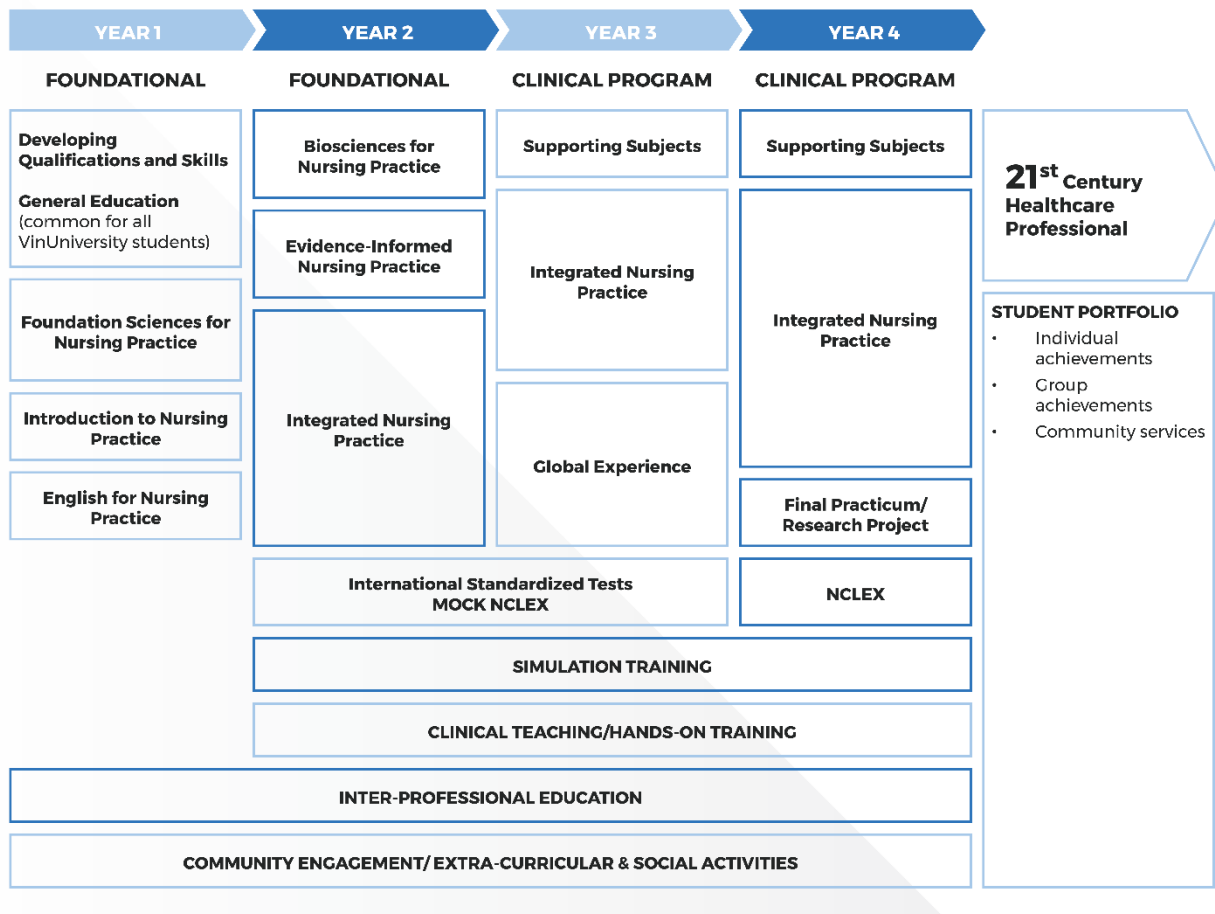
YEAR 1

FOUNDATIONAL

Developing Qualifications and Skills

General Education (common for all VinUniversity students)

Foundation Sciences for Nursing Practice

Introduction to Nursing Practice

English for Nursing Practice

YEAR 2

FOUNDATIONAL

Biosciences for Nursing Practice

Evidence-Informed Nursing Practice

Integrated Nursing Practice

YEAR 3

CLINICAL PROGRAM

Supporting Subjects

Integrated Nursing Practice

Global Experience

YEAR 4

CLINICAL PROGRAM

Supporting Subjects

Integrated Nursing Practice

Final Practicum/ Research Project

International Standardized Tests MOCK NCLEX

NCLEX

SIMULATION TRAINING

CLINICAL TEACHING/HANDS-ON TRAINING

INTER-PROFESSIONAL EDUCATION

COMMUNITY ENGAGEMENT/ EXTRA-CURRICULAR & SOCIAL ACTIVITIES

21$^{st}$ Century Healthcare Professional

STUDENT PORTFOLIO
• Individual achievements
• Group achievements
• Community services